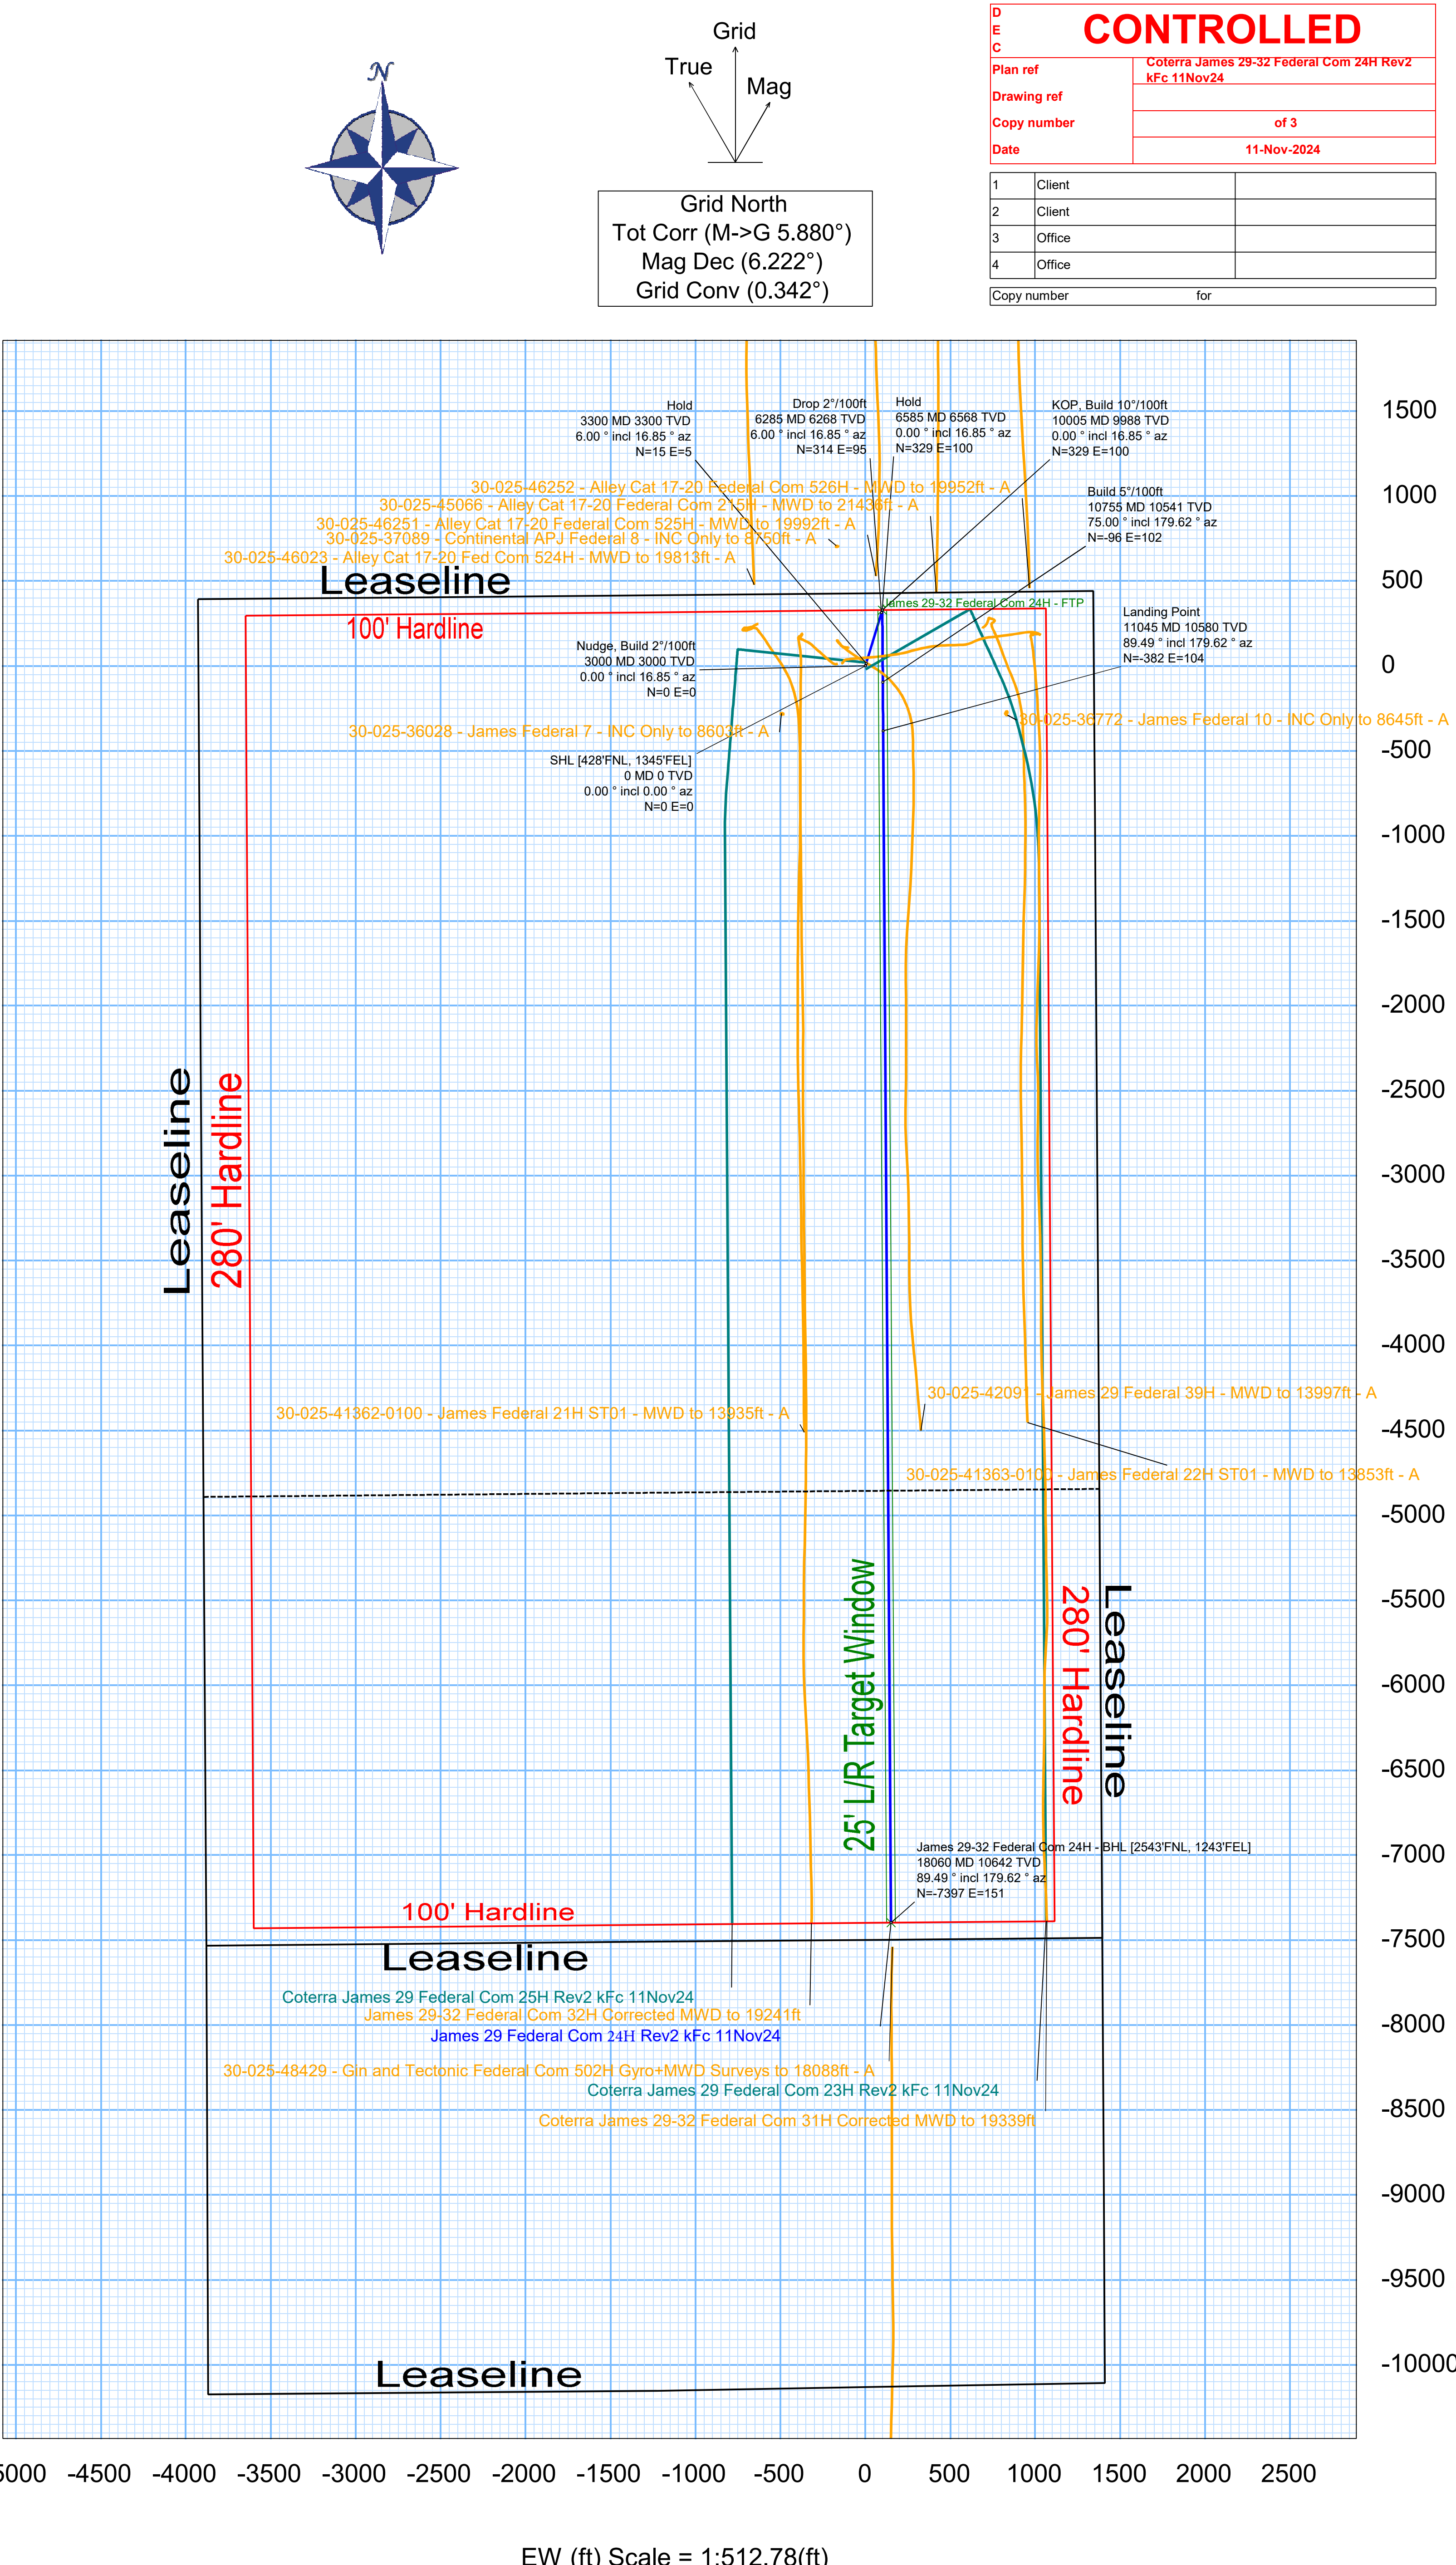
N

Grid
True
Mag

Grid North
Tot Corr (M->G 5.880°)
Mag Dec (6.222°)
Grid Conv (0.342°)

D
E
C
CONTROLLED

| Plan ref | Coterra James 29-32 Federal Com 24H Rev2 kFc 11Nov24 |
|---|---|
| Drawing ref | |
| Copy number | of 3 |
| Date | 11-Nov-2024 |

| 1 | Client | |
|---|---|---|
| 2 | Client | |
| 3 | Office | |
| 4 | Office | |

Copy number for

Hold
3300 MD 3300 TVD
6.00 ° incl 16.85 ° az
N=15 E=5

Drop 2°/100ft
6285 MD 6268 TVD
6.00 ° incl 16.85 ° az
N=314 E=95

Hold
6585 MD 6568 TVD
0.00 ° incl 16.85 ° az
N=329 E=100

KOP, Build 10°/100ft
10005 MD 9988 TVD
0.00 ° incl 16.85 ° az
N=329 E=100

Build 5°/100ft
10755 MD 10541 TVD
75.00 ° incl 179.62 ° az
N=-96 E=102

30-025-46252 - Alley Cat 17-20 Federal Com 526H - MWD to 19952ft - A
30-025-45066 - Alley Cat 17-20 Federal Com 215H - MWD to 21436ft - A
30-025-46251 - Alley Cat 17-20 Federal Com 525H - MWD to 19992ft - A
30-025-37089 - Continental APJ Federal 8 - INC Only to 8750ft - A
30-025-46023 - Alley Cat 17-20 Fed Com 524H - MWD to 19813ft - A

Leaseline
100' Hardline
James 29-32 Federal Com 24H - FTP

Landing Point
11045 MD 10580 TVD
89.49 ° incl 179.62 ° az
N=-382 E=104

Nudge, Build 2°/100ft
3000 MD 3000 TVD
0.00 ° incl 16.85 ° az
N=0 E=0

30-025-36028 - James Federal 7 - INC Only to 8603ft - A
30-025-36772 - James Federal 10 - INC Only to 8645ft - A

SHL [428'FNL, 1345'FEL]
0 MD 0 TVD
0.00 ° incl 0.00 ° az
N=0 E=0

Leaseline
280' Hardline

30-025-42091 - James 29 Federal 39H - MWD to 13997ft - A
30-025-41362-0100 - James Federal 21H ST01 - MWD to 13935ft - A
30-025-41363-0100 - James Federal 22H ST01 - MWD to 13853ft - A

25' L/R Target Window
280' Hardline
Leaseline

James 29-32 Federal Com 24H - BHL [2543'FNL, 1243'FEL]
18060 MD 10642 TVD
89.49 ° incl 179.62 ° az
N=-7397 E=151

100' Hardline
Leaseline

Coterra James 29 Federal Com 25H Rev2 kFc 11Nov24
James 29-32 Federal Com 32H Corrected MWD to 19241ft
James 29 Federal Com 24H Rev2 kFc 11Nov24
30-025-48429 - Gin and Tectonic Federal Com 502H Gyro+MWD Surveys to 18088ft - A
Coterra James 29 Federal Com 23H Rev2 kFc 11Nov24
Coterra James 29-32 Federal Com 31H Corrected MWD to 19339ft

Leaseline

1500
1000
500
0
-500
-1000
-1500
-2000
-2500
-3000
-3500
-4000
-4500
-5000
-5500
-6000
-6500
-7000
-7500
-8000
-8500
-9000
-9500
-10000

5000 -4500 -4000 -3500 -3000 -2500 -2000 -1500 -1000 -500 0 500 1000 1500 2000 2500

EW (ft) Scale = 1:512.78(ft)